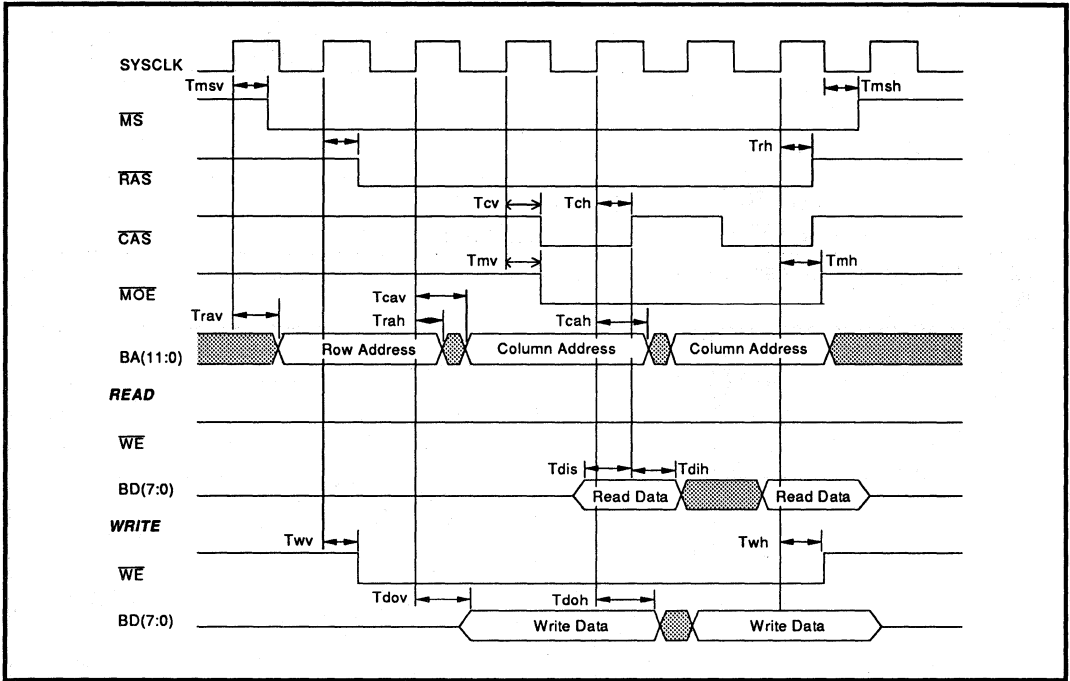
SYSCLK

Tmsv

Tmsh

$\overline{MS}$

Trh

$\overline{RAS}$

Tcv

Tch

$\overline{CAS}$

Tmv

Tmh

$\overline{MOE}$

Tcav

Trav

Trah

Tcah

BA(11:0)

Row Address

Column Address

Column Address

READ

$\overline{WE}$

Tdis

Tdih

BD(7:0)

Read Data

Read Data

WRITE

Twv

Twh

$\overline{WE}$

Tdov

Tdoh

BD(7:0)

Write Data

Write Data